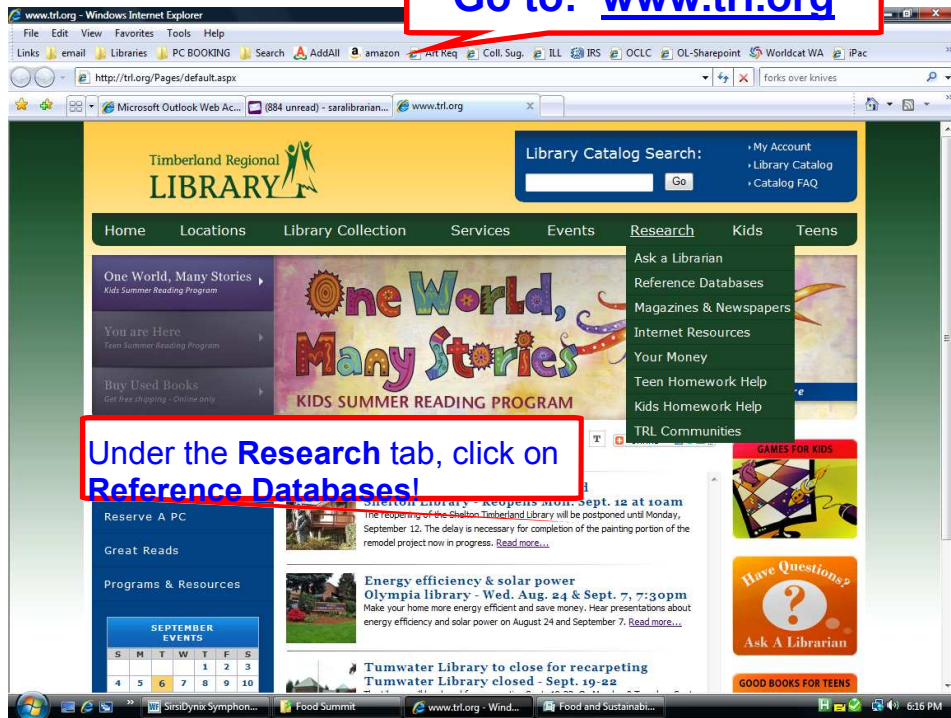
Go to: www.trl.org

www.trl.org - Windows Internet Explorer

File Edit View Favorites Tools Help

Links email Libraries PC BOOKING Search AddAll amazon Art Req Coll. Sug. ILL IRS OCLC OL-Sharepoint Worldcat WA iPac

http://trl.org/Pages/default.aspx

forks over knives

Microsoft Outlook Web Ac... (884 unread) - saralibrarian... www.trl.org

Timberland Regional LIBRARY

Library Catalog Search:

Go

My Account
Library Catalog
Catalog FAQ

Home Locations Library Collection Services Events Research Kids Teens

Ask a Librarian
Reference Databases
Magazines & Newspapers
Internet Resources
Your Money
Teen Homework Help
Kids Homework Help
TRL Communities

One World, Many Stories
Kids Summer Reading Program

You are Here
Teen Summer Reading Program

Buy Used Books
Get free shipping - Online only

One World, Many Stories
KIDS SUMMER READING PROGRAM

Under the **Research** tab, click on **Reference Databases**!

Reserve A PC

Great Reads

Programs & Resources

SEPTEMBER EVENTS

| S | M | T | W | T | F | S |
|---|---|---|---|---|---|---|
| | | | | 1 | 2 | 3 |
| 4 | 5 | 6 | 7 | 8 | 9 | 10 |

Shelton Library - Reopens Mon. Sept. 12 at 10am
The reopening of the Shelton Timberland Library will be postponed until Monday, September 12. The delay is necessary for completion of the painting portion of the remodel project now in progress. Read more...

Energy efficiency & solar power
Olympia library - Wed. Aug. 24 & Sept. 7, 7:30pm
Make your home more energy efficient and save money. Hear presentations about energy efficiency and solar power on August 24 and September 7. Read more...

Tumwater Library to close for recarpeting
Tumwater Library closed - Sept. 19-22

GAMES FOR KIDS

Have Questions?

Ask A Librarian

GOOD BOOKS FOR TEENS

SirsiDynix Symphon... Food Summit www.trl.org - Wind... Food and Sustainabi... 6:16 PM